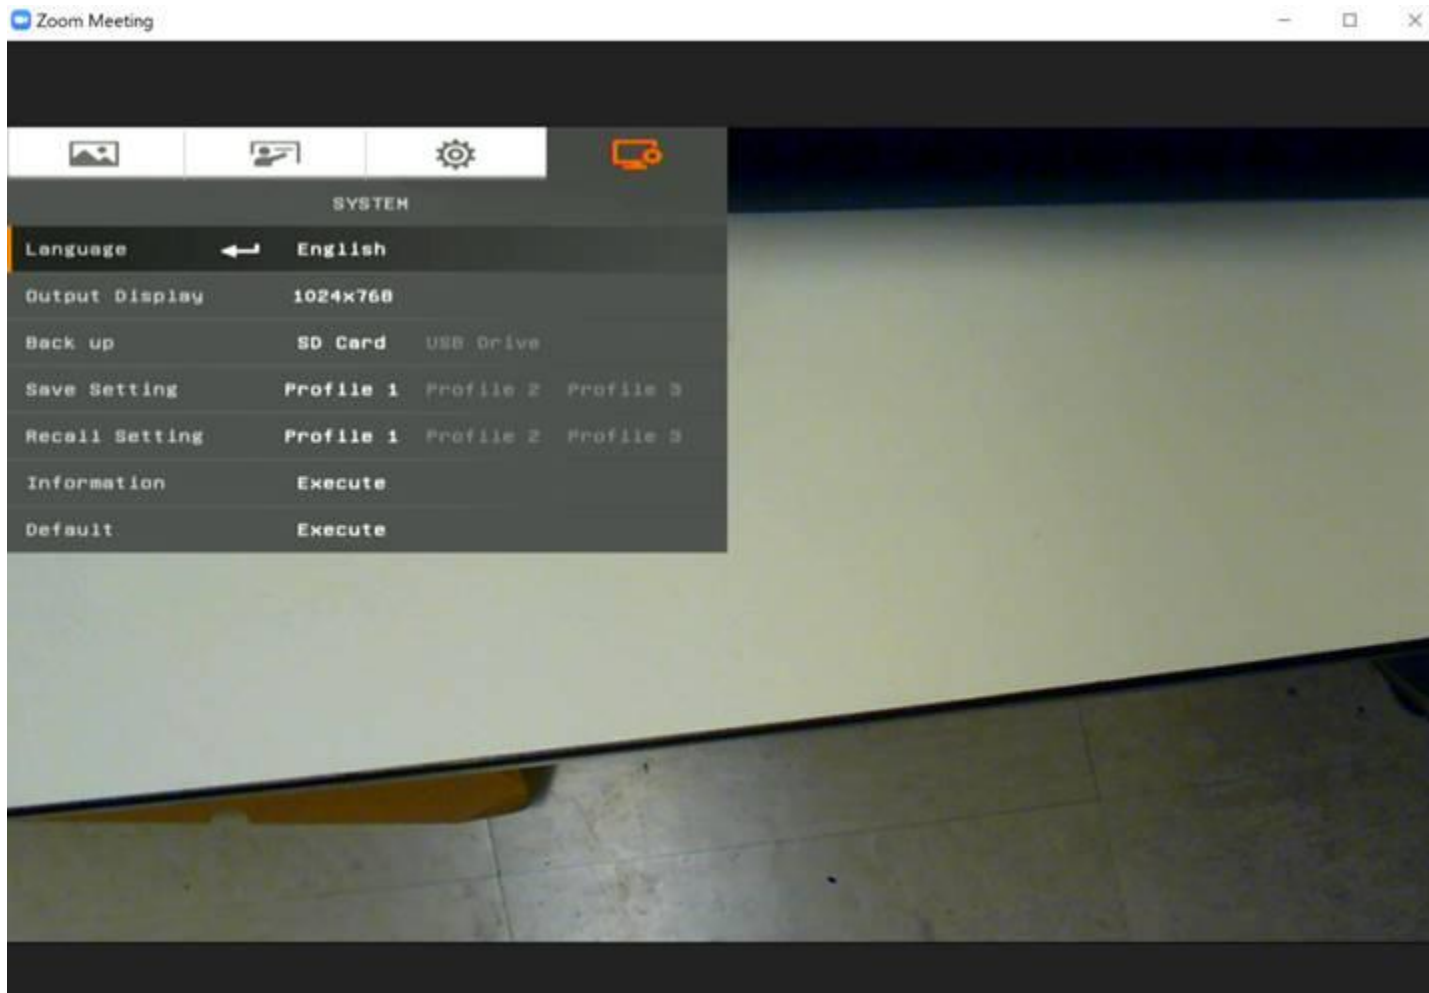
Zoom Meeting

SYSTEM

| | | | |
|---|---|---|---|
| Language | English | | |
| Output Display | 1024x768 | | |
| Back up | SD Card | USB Drive | |
| Save Setting | Profile 1 | Profile 2 | Profile 3 |
| Recall Setting | Profile 1 | Profile 2 | Profile 3 |
| Information | Execute | | |
| Default | Execute | | |